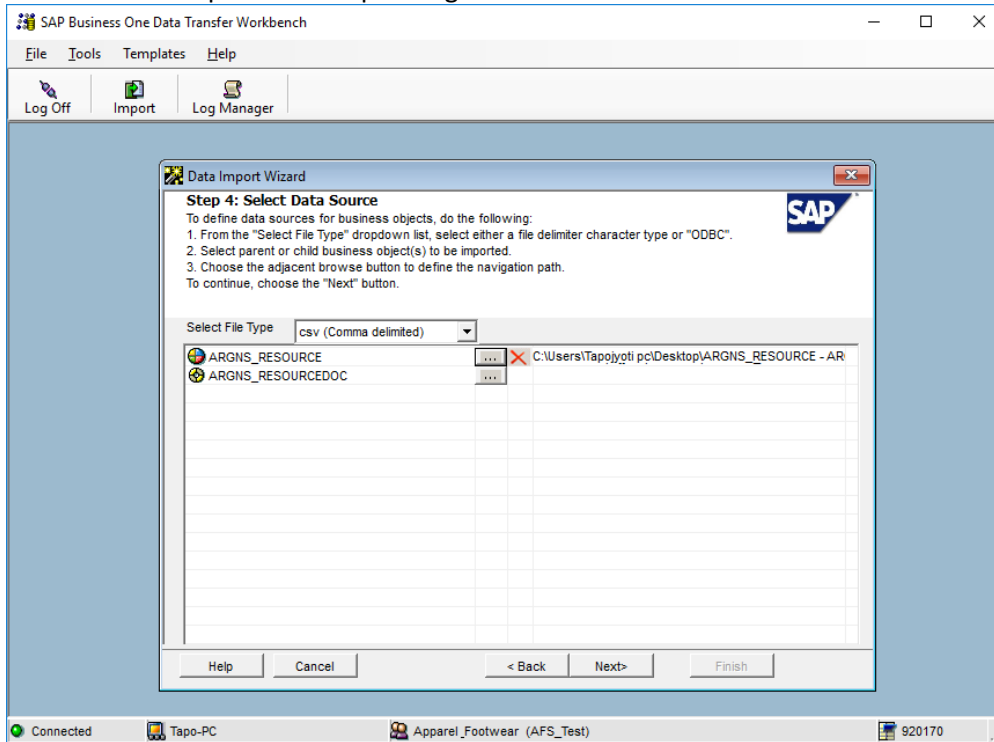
SAP Business One Data Transfer Workbench

File Tools Templates Help

Log Off Import Log Manager

Data Import Wizard

Step 4: Select Data Source
To define data sources for business objects, do the following:
1. From the "Select File Type" dropdown list, select either a file delimiter character type or "ODBC".
2. Select parent or child business object(s) to be imported.
3. Choose the adjacent browse button to define the navigation path.
To continue, choose the "Next" button.

SAP

Select File Type csv (Comma delimited)

ARGNS_RESOURCE ... C:\Users\Tapojyoti pc\Desktop\ARGNS_RESOURCE - AR
ARGNS_RESOURCEDOC ...

Help Cancel < Back Next> Finish

Connected Tapo-PC Apparel_Footwear (AFS_Test) 920170